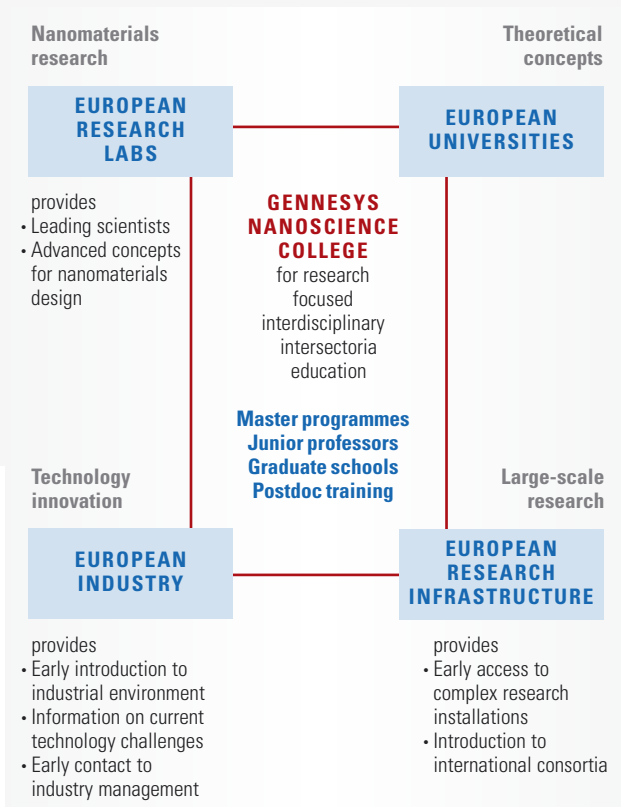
Nanomaterials research

Theoretical concepts

EUROPEAN RESEARCH LABS

EUROPEAN UNIVERSITIES

provides
• Leading scientists
• Advanced concepts for nanomaterials design

GENNESYS NANOSCIENCE COLLEGE
for research focused interdisciplinary intersectoria education

Master programmes
Junior professors
Graduate schools
Postdoc training

Technology innovation

Large-scale research

EUROPEAN INDUSTRY

EUROPEAN RESEARCH INFRASTRUCTURE

provides
• Early introduction to industrial environment
• Information on current technology challenges
• Early contact to industry management

provides
• Early access to complex research installations
• Introduction to international consortia